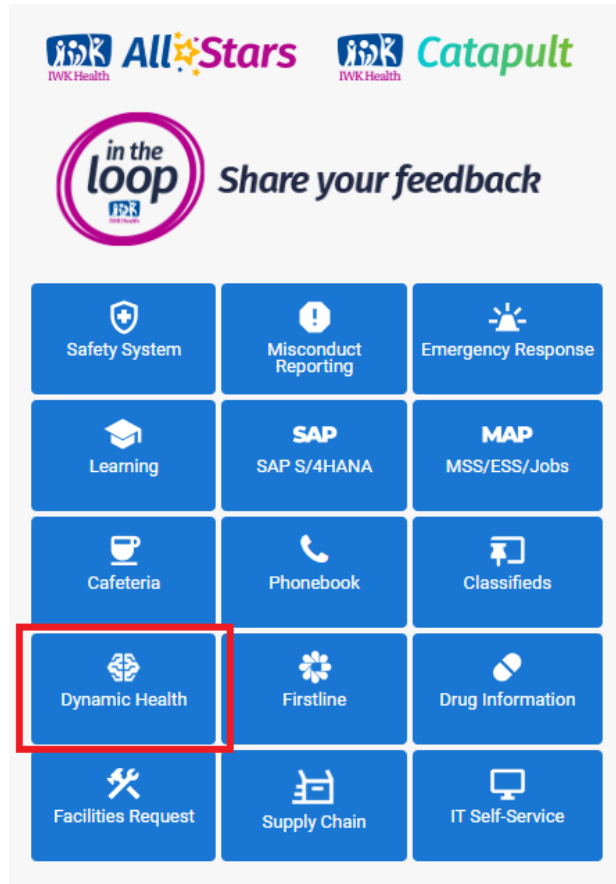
IWK Health All Stars

IWK Health Catapult

in the loop IWK Health

Share your feedback

| | | |
|---|---|---|
| Safety System | Misconduct Reporting | Emergency Response |
| Learning | SAP SAP S/4HANA | MAP MSS/ESS/Jobs |
| Cafeteria | Phonebook | Classifieds |
| Dynamic Health | Firstline | Drug Information |
| Facilities Request | Supply Chain | IT Self-Service |